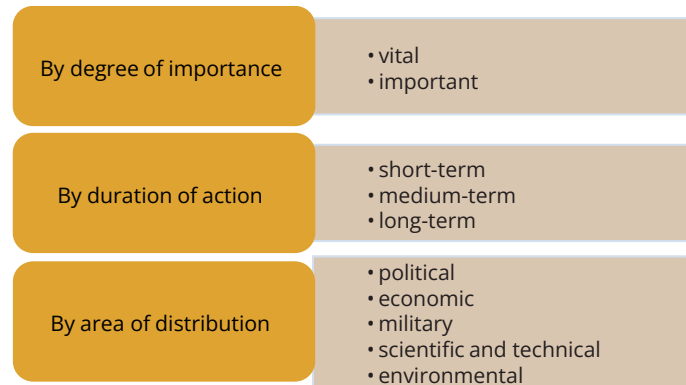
By degree of importance

• vital
• important

By duration of action

• short-term
• medium-term
• long-term

By area of distribution

• political
• economic
• military
• scientific and technical
• environmental